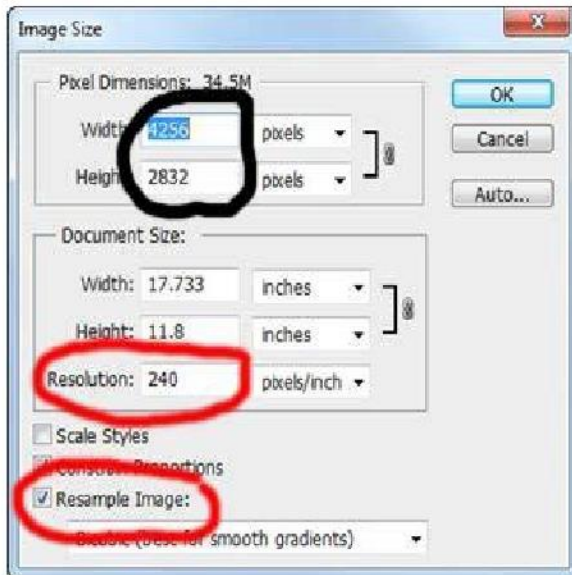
Image Size

Pixel Dimensions: 34.5M

Width: 4256 pixels

Heigh 2832 pixels

OK

Cancel

Auto...

Document Size:

Width: 17.733 inches

Height: 11.8 inches

Resolution: 240 pixels/inch

Scale Styles

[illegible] Proportions

Resample Image:

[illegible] (best for smooth gradients)